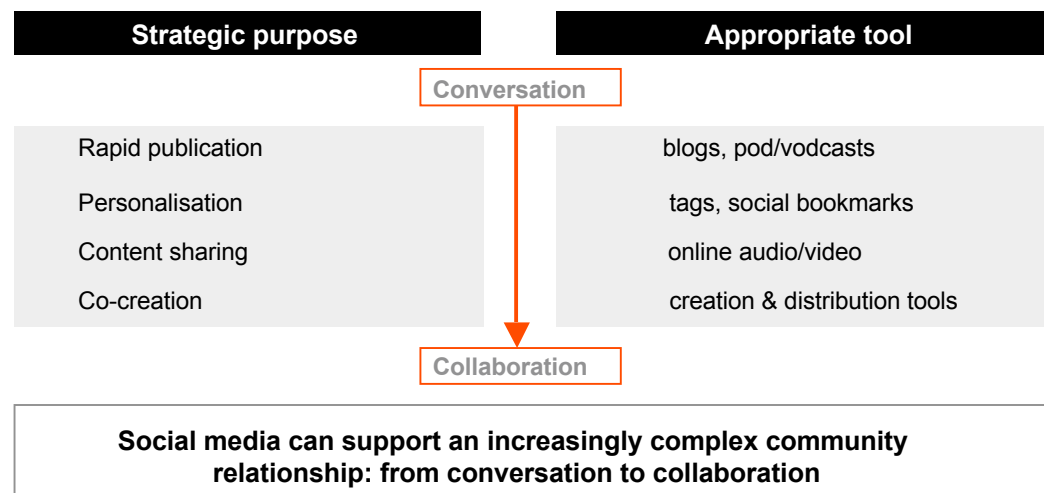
| Strategic purpose | Appropriate tool |
|---|---|
| Rapid publication | blogs, pod/vodcasts |
| Personalisation | tags, social bookmarks |
| Content sharing | online audio/video |
| Co-creation | creation & distribution tools |

Conversation

Collaboration

Social media can support an increasingly complex community relationship: from conversation to collaboration